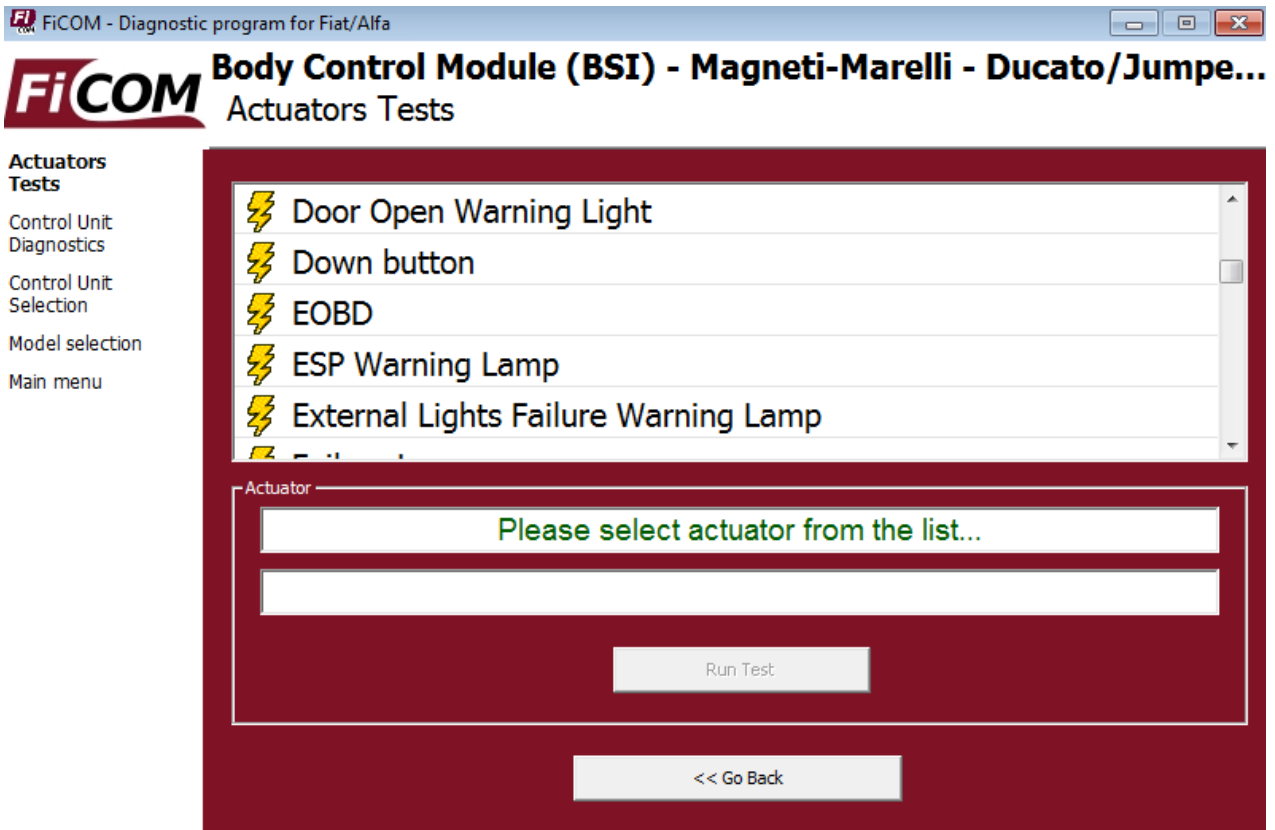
FiCOM - Diagnostic program for Fiat/Alfa

FiCOM

Body Control Module (BSI) - Magneti-Marelli - Ducato/Jumpe...
Actuators Tests

Actuators Tests
Control Unit Diagnostics
Control Unit Selection
Model selection
Main menu

Door Open Warning Light
Down button
EOBD
ESP Warning Lamp
External Lights Failure Warning Lamp
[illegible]

Actuator
Please select actuator from the list...

Run Test

<< Go Back